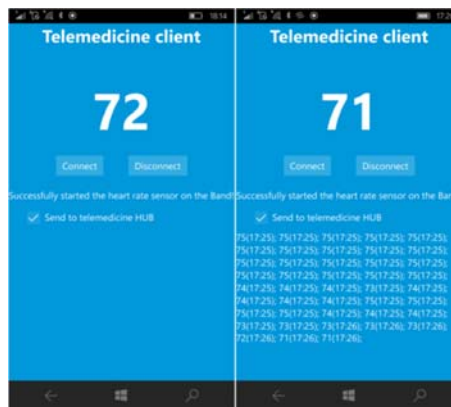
18:14

Telemedicine client

72

Connect Disconnect

Successfully started the heart rate sensor on the Band!

Send to telemedicine HUB

17:2

Telemedicine client

71

Connect Disconnect

Successfully started the heart rate sensor on the Ban

Send to telemedicine HUB

75(17:25); 75(17:25); 75(17:25); 75(17:25); 75(17:25); 75(17:25); 75(17:25); 75(17:25); 75(17:25); 75(17:25); 75(17:25); 75(17:25); 75(17:25); 75(17:25); 75(17:25); 75(17:25); 75(17:25); 75(17:25); 75(17:25); 75(17:25); 74(17:25); 74(17:25); 74(17:25); 73(17:25); 74(17:25); 74(17:25); 74(17:25); 74(17:25); 75(17:25); 75(17:25); 75(17:25); 75(17:25); 74(17:25); 74(17:25); 74(17:25); 73(17:25); 73(17:25); 73(17:26); 73(17:26); 73(17:26); 72(17:26); 71(17:26); 71(17:26);